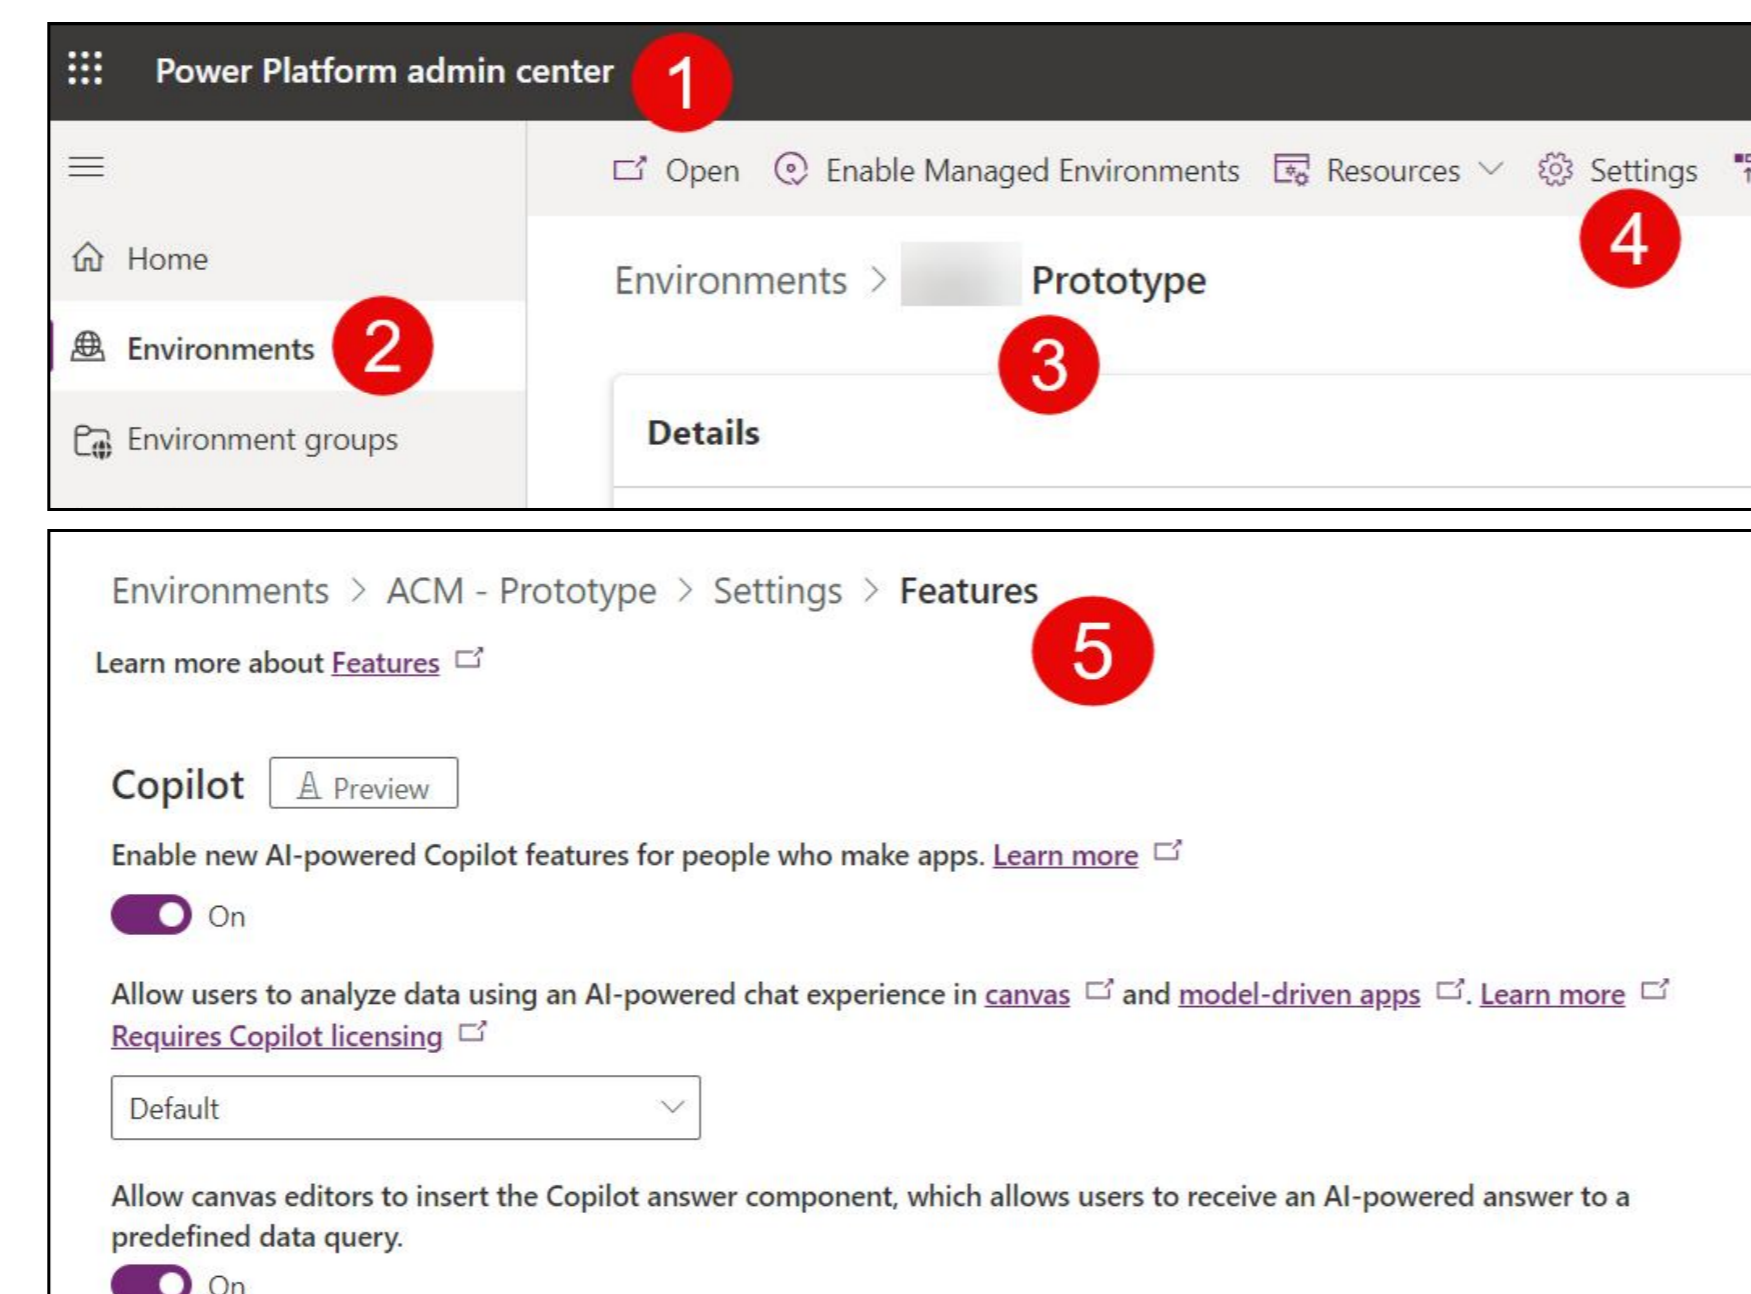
Power Platform admin center 1

Open Enable Managed Environments Resources Settings

Home

Environments 2

Environment groups

Environments > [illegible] Prototype

4

3

Details

Environments > ACM - Prototype > Settings > Features

5

Learn more about Features

Copilot Preview

Enable new AI-powered Copilot features for people who make apps. Learn more

On

Allow users to analyze data using an AI-powered chat experience in canvas and model-driven apps. Learn more
Requires Copilot licensing

Default

Allow canvas editors to insert the Copilot answer component, which allows users to receive an AI-powered answer to a predefined data query.

On